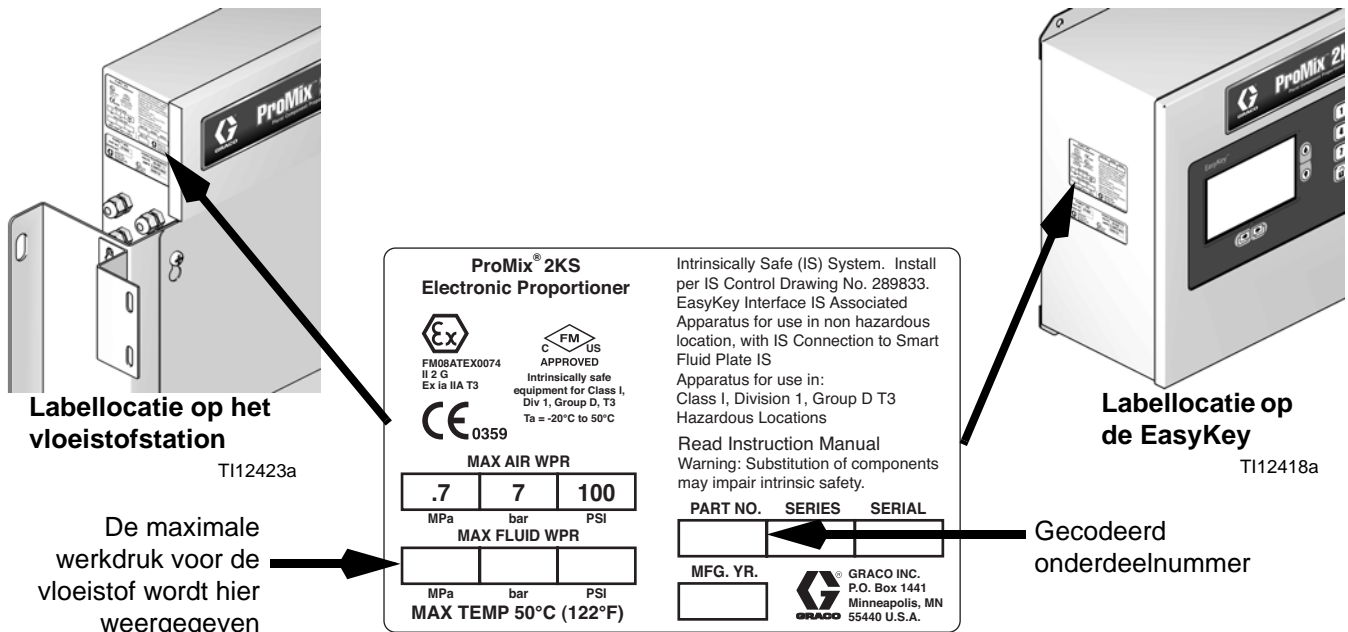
ProMix

GRACO

ProMix 2K

EasyKey

Labellocatie op het vloeistofstation

TI12423a

ProMix® 2KS
Electronic Proportioner

FM08ATEX0074
II 2 G
Ex ia IIA T3

C FM US
APPROVED

Intrinsically safe equipment for Class I, Div 1, Group D, T3
Ta = -20°C to 50°C

CE 0359

Intrinsically Safe (IS) System. Install per IS Control Drawing No. 289833. EasyKey Interface IS Associated Apparatus for use in non hazardous location, with IS Connection to Smart Fluid Plate IS
Apparatus for use in:
Class I, Division 1, Group D T3
Hazardous Locations

Read Instruction Manual
Warning: Substitution of components may impair intrinsic safety.

MAX AIR WPR

| .7 | 7 | 100 |
|---|---|---|
| MPa | bar | PSI |

MAX FLUID WPR

| | | |
|---|---|---|
| MPa | bar | PSI |

MAX TEMP 50°C (122°F)

| PART NO. | SERIES | SERIAL |
|---|---|---|
| | | |

MFG. YR.

GRACO INC.
P.O. Box 1441
Minneapolis, MN
55440 U.S.A.
GRACO

Labellocatie op de EasyKey

TI12418a

De maximale werkdruk voor de vloeistof wordt hier weergegeven

Gecodeerd onderdeelnummer